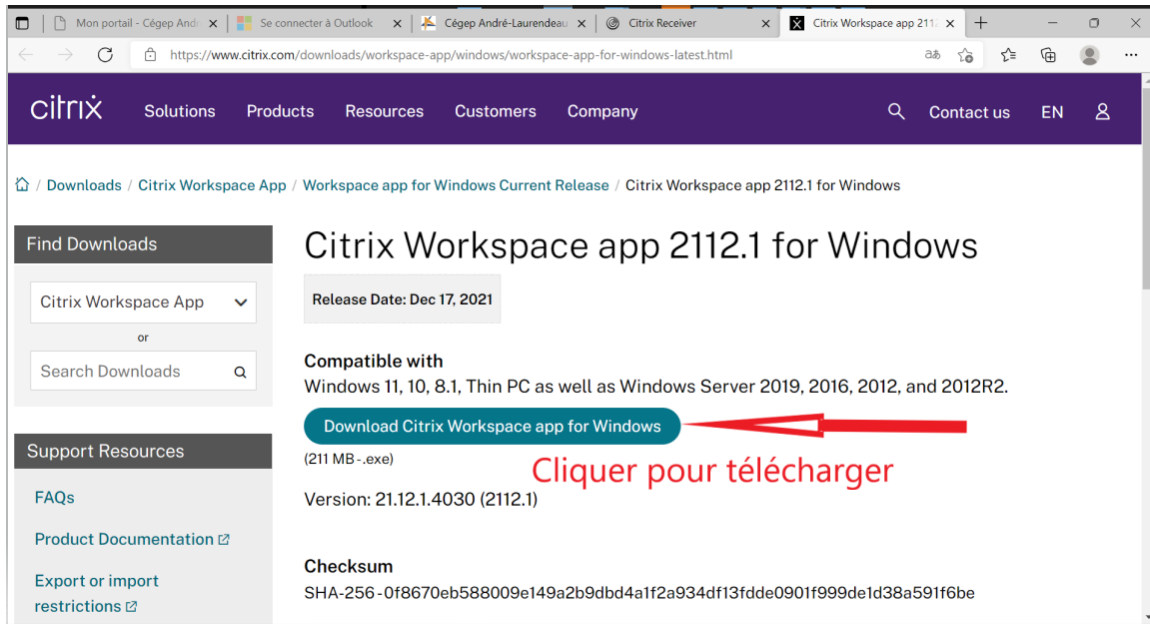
Mon portail - Cégep André ×
Se connecter à Outlook ×
Cégep André-Laurendeau ×
Citrix Receiver ×
Citrix Workspace app 211 ×
https://www.citrix.com/downloads/workspace-app/windows/workspace-app-for-windows-latest.html

citrix Solutions Products Resources Customers Company Contact us EN

Downloads / Citrix Workspace App / Workspace app for Windows Current Release / Citrix Workspace app 2112.1 for Windows

Find Downloads

Citrix Workspace App

or

Search Downloads

Support Resources

FAQs

Product Documentation

Export or import restrictions

Citrix Workspace app 2112.1 for Windows

Release Date: Dec 17, 2021

Compatible with

Windows 11, 10, 8.1, Thin PC as well as Windows Server 2019, 2016, 2012, and 2012R2.

Download Citrix Workspace app for Windows

(211 MB -.exe)

Cliquer pour télécharger

Version: 21.12.1.4030 (2112.1)

Checksum

SHA-256 - 0f8670eb588009e149a2b9dbd4a1f2a934df13fdde0901f999de1d38a591f6be